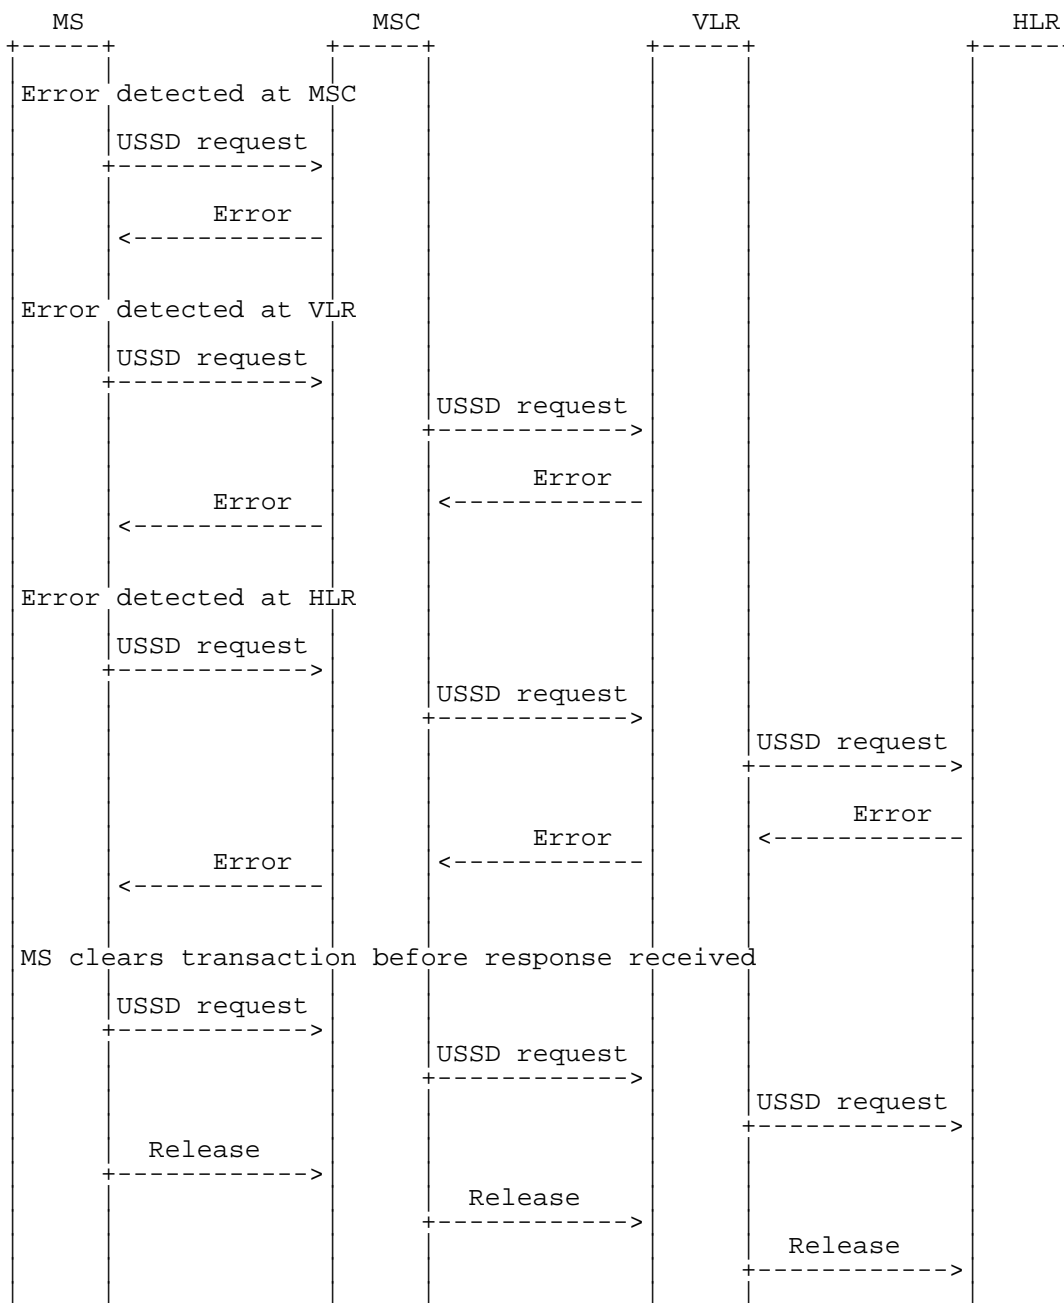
MS

MSC

VLR

HLR

Error detected at MSC

USSD request

Error

Error detected at VLR

USSD request

USSD request

Error

Error

Error detected at HLR

USSD request

USSD request

USSD request

Error

Error

Error

MS clears transaction before response received

USSD request

USSD request

USSD request

Release

Release

Release